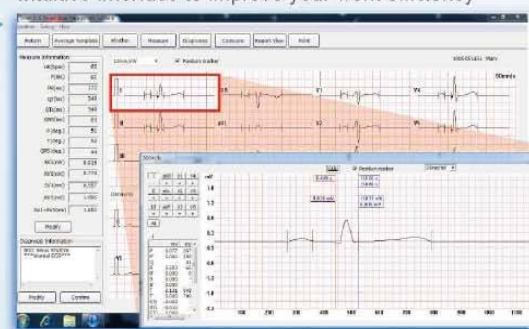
Return	Average Template	Rhythm	Measure	Diagnosis	Compare	Report View	Print

Measure Information

Position marker

I

II

III

V1

V4

50mm/s

Position marker

Modify

Diagnosis Information

***Normal ECG***

Modify	Confirm

mV

1.0

0.8

0.6

0.4

0.2

0.0

-0.2

-0.4